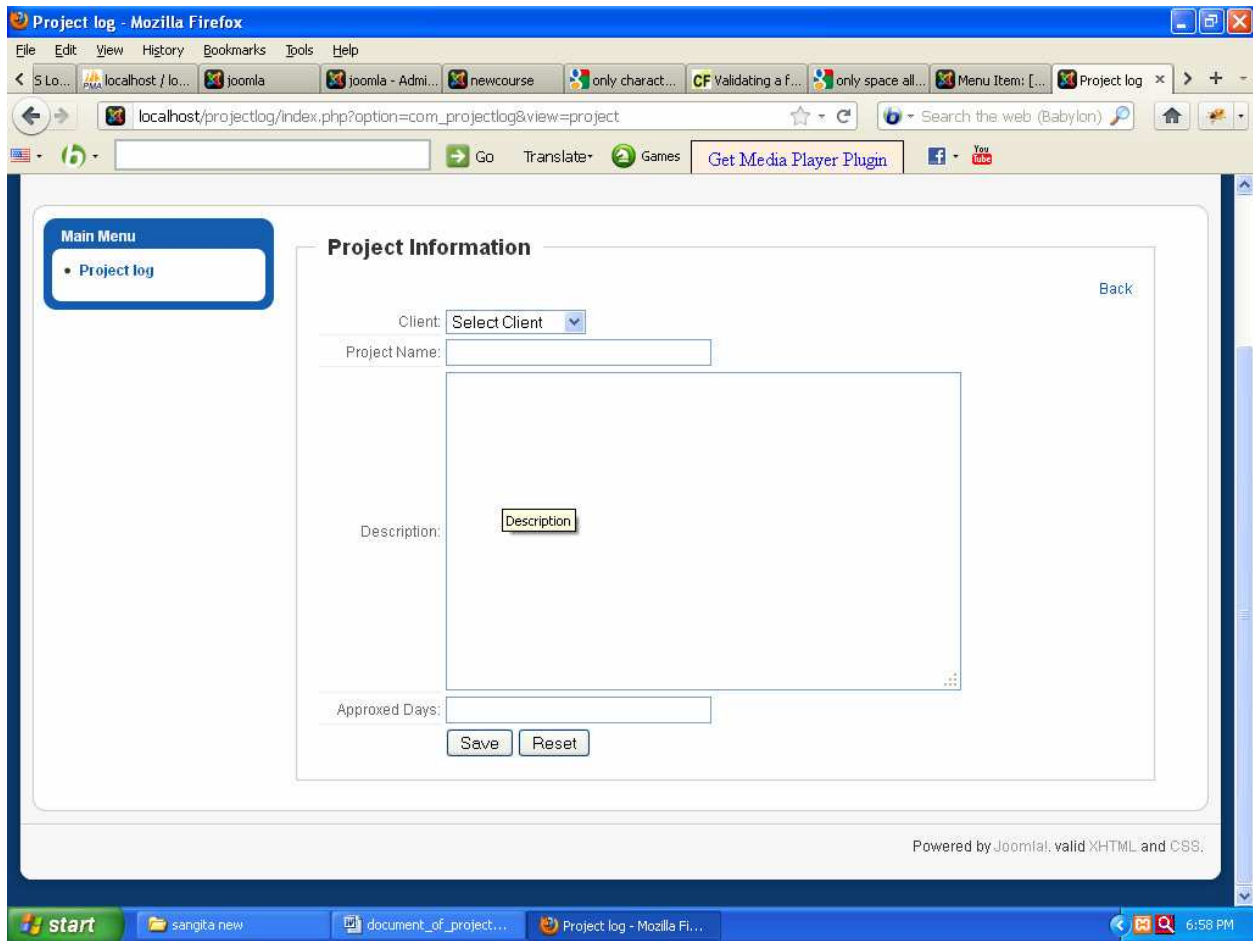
Project log - Mozilla Firefox

File Edit View History Bookmarks Tools Help

S Lo... | localhost / lo... | joomla | joomla - Admi... | newcourse | only charact... | CF Validating a f... | only space all... | Menu Item: [... | Project log ×

localhost/projectlog/index.php?option=com_projectlog&view=project

Search the web (Babylon)

Go Translate Games Get Media Player Plugin

Main Menu
• Project log

Project Information

Back

Client: Select Client
Project Name:
Description: Description
Approxed Days:
Save Reset

Powered by Joomla!. valid XHTML and CSS.

start | sangita new | document_of_project... | Project log - Mozilla Fi... | 6:58 PM